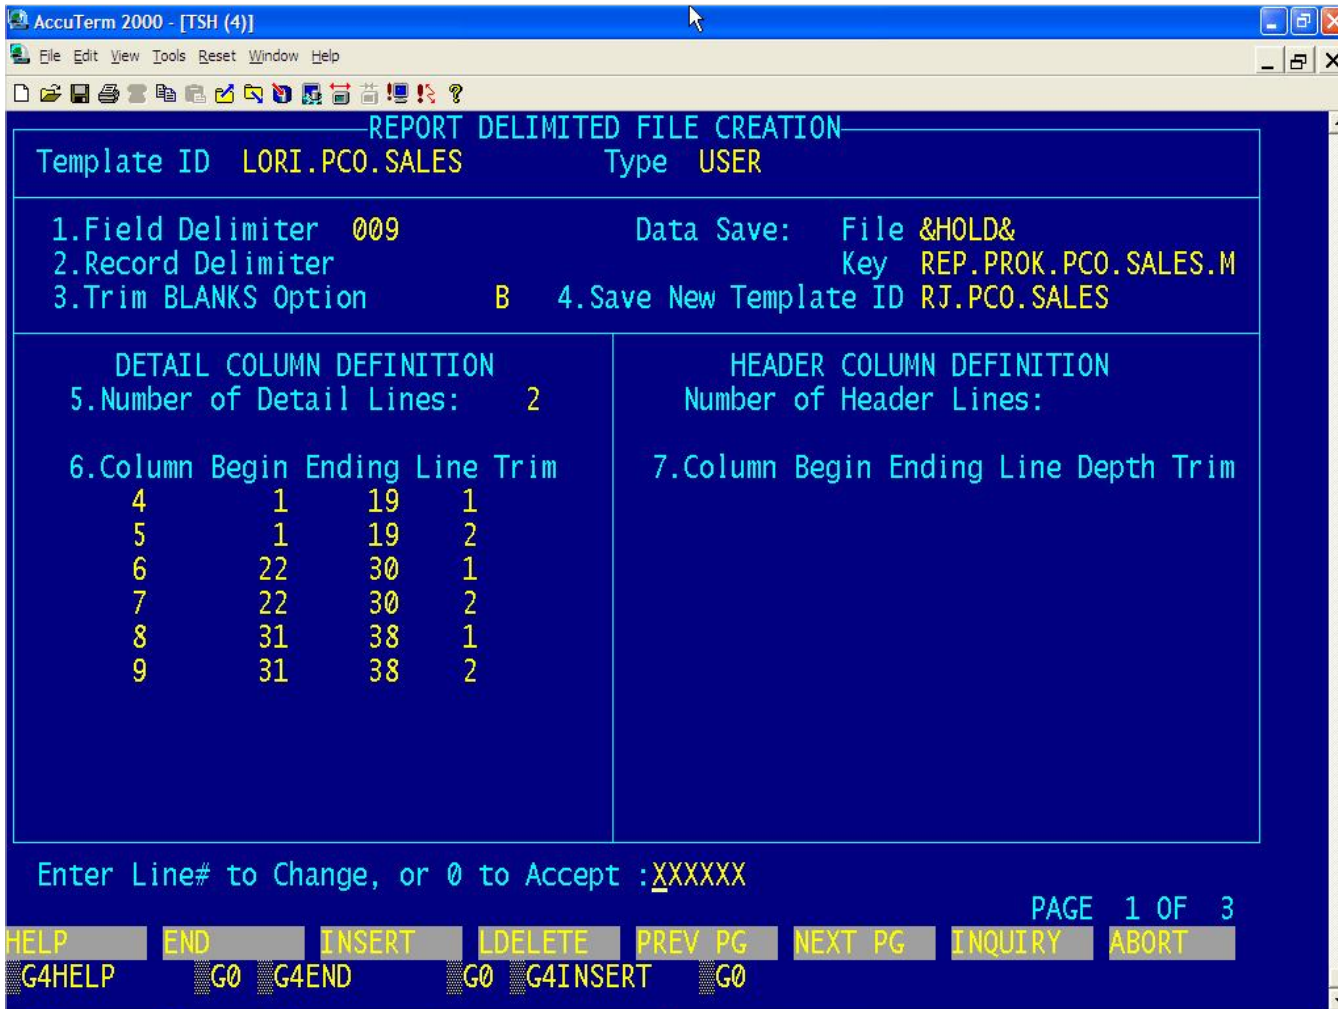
AccuTerm 2000 - [TSH (4)]

File Edit View Tools Reset Window Help

REPORT DELIMITED FILE CREATION

Template ID LORI.PCO.SALES Type USER

1.Field Delimiter 009
2.Record Delimiter
3.Trim BLANKS Option B

Data Save: File &HOLD&
Key REP.PROK.PCO.SALES.M
4.Save New Template ID RJ.PCO.SALES

DETAIL COLUMN DEFINITION
5.Number of Detail Lines: 2

6.Column Begin Ending Line Trim

| Column | Begin | Ending | Line | Trim |
|---|---|---|---|---|
| 4 | 1 | 19 | 1 | |
| 5 | 1 | 19 | 2 | |
| 6 | 22 | 30 | 1 | |
| 7 | 22 | 30 | 2 | |
| 8 | 31 | 38 | 1 | |
| 9 | 31 | 38 | 2 | |

HEADER COLUMN DEFINITION
Number of Header Lines:

7.Column Begin Ending Line Depth Trim

Enter Line# to Change, or 0 to Accept :XXXXXX

PAGE 1 OF 3

HELP END INSERT LDELETE PREV PG NEXT PG INQUIRY ABORT
G4HELP G0 G4END G0 G4INSERT G0